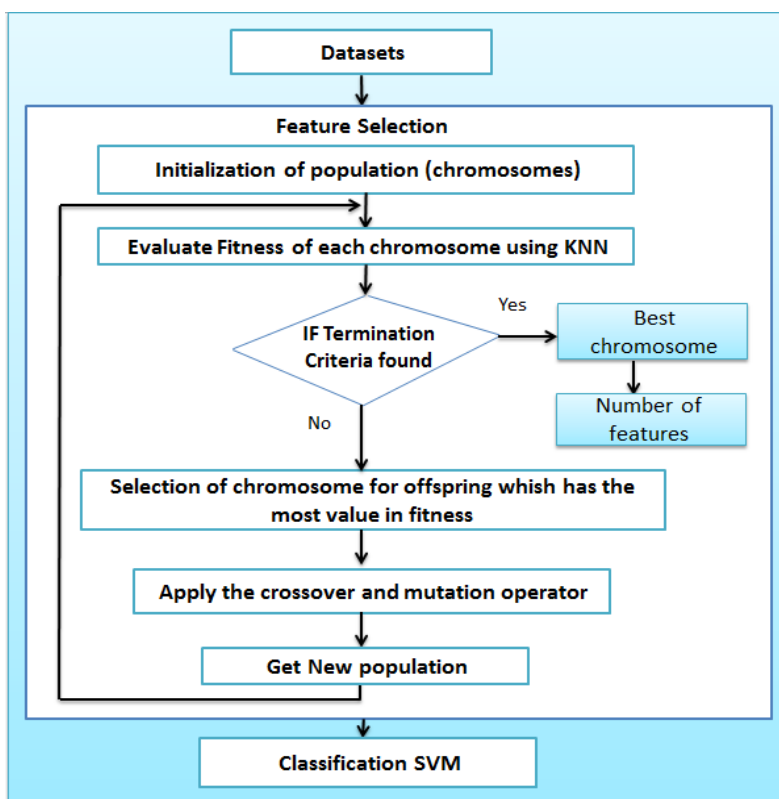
Datasets

Feature Selection

Initialization of population (chromosomes)

Evaluate Fitness of each chromosome using KNN

IF Termination Criteria found

Yes

Best chromosome

Number of features

No

Selection of chromosome for offspring whish has the most value in fitness

Apply the crossover and mutation operator

Get New population

Classification SVM